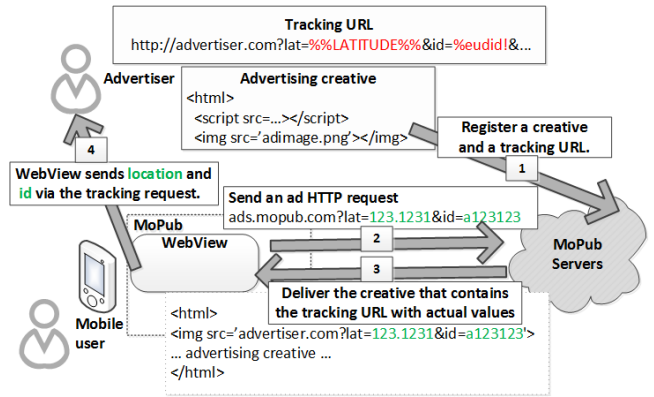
Tracking URL
http://advertiser.com?lat=%%LATITUDE%%&id=%eudid!&...

Advertiser

Advertising creative
<html>
<script src=...></script>
<img src='adimage.png'></img>

Register a creative and a tracking URL.

1

4

WebView sends location and id via the tracking request.

Send an ad HTTP request
ads.mopub.com?lat=123.1231&id=a123123

MoPub

WebView

2

3

MoPub Servers

Deliver the creative that contains the tracking URL with actual values

Mobile user

<html>
<img src='advertiser.com?lat=123.1231&id=a123123'>
... advertising creative ...
</html>